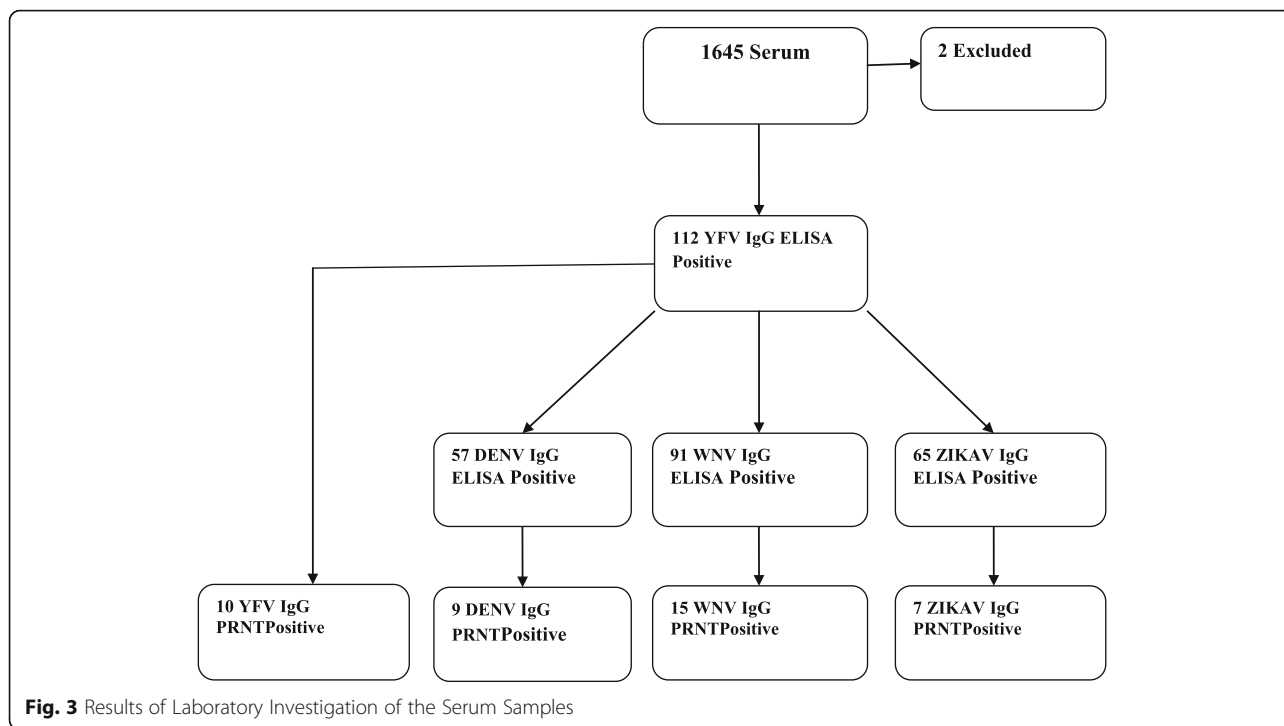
1645 Serum

2 Excluded

112 YFV IgG ELISA Positive

57 DENV IgG ELISA Positive

91 WNV IgG ELISA Positive

65 ZIKAV IgG ELISA Positive

10 YFV IgG PRNTPositive

9 DENV IgG PRNTPositive

15 WNV IgG PRNTPositive

7 ZIKAV IgG PRNTPositive

Fig. 3 Results of Laboratory Investigation of the Serum Samples